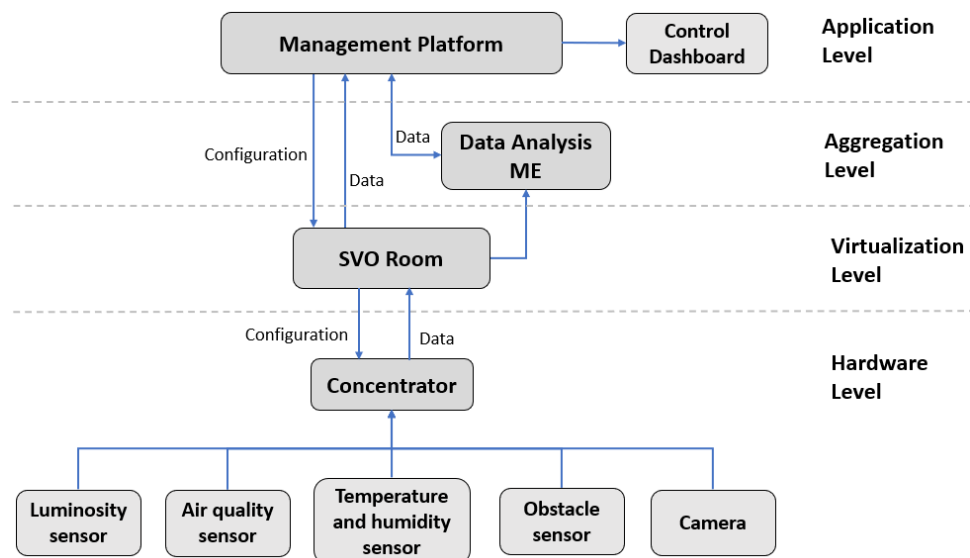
Management Platform

Control Dashboard

Application Level

Data

Configuration

Data

Data Analysis ME

Aggregation Level

SVO Room

Virtualization Level

Configuration

Data

Concentrator

Hardware Level

Luminosity sensor

Air quality sensor

Temperature and humidity sensor

Obstacle sensor

Camera